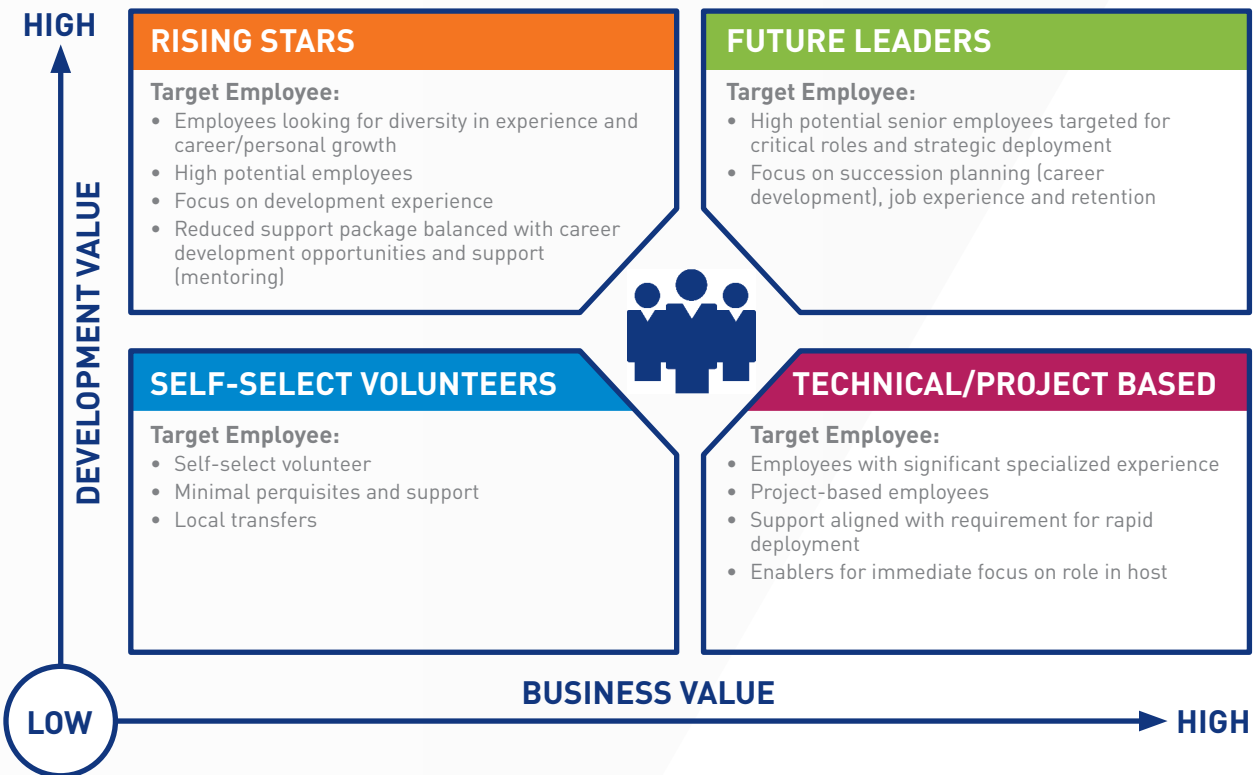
HIGH

DEVELOPMENT VALUE

RISING STARS

Target Employee:
• Employees looking for diversity in experience and career/personal growth
• High potential employees
• Focus on development experience
• Reduced support package balanced with career development opportunities and support (mentoring)

FUTURE LEADERS

Target Employee:
• High potential senior employees targeted for critical roles and strategic deployment
• Focus on succession planning (career development), job experience and retention

SELF-SELECT VOLUNTEERS

Target Employee:
• Self-select volunteer
• Minimal perquisites and support
• Local transfers

TECHNICAL/PROJECT BASED

Target Employee:
• Employees with significant specialized experience
• Project-based employees
• Support aligned with requirement for rapid deployment
• Enablers for immediate focus on role in host

LOW

BUSINESS VALUE

HIGH